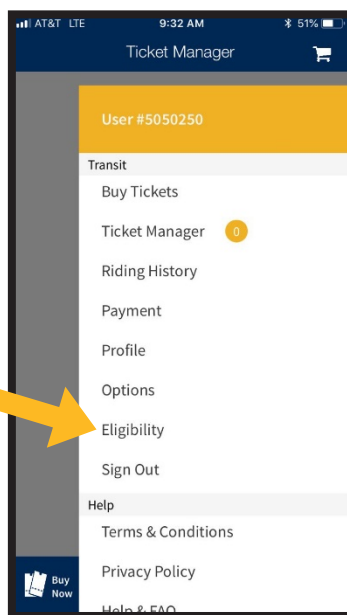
AT&T LTE 9:32 AM 51%

Ticket Manager

User #5050250

Transit

Buy Tickets

Ticket Manager 0

Riding History

Payment

Profile

Options

Eligibility

Sign Out

Help

Terms & Conditions

Privacy Policy

Help & FAQ

Buy Now